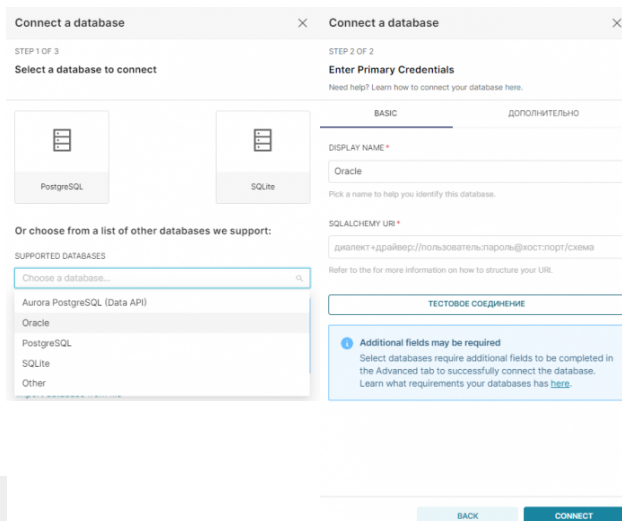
Connect a database

STEP 1 OF 3

Select a database to connect

PostgreSQL

SQLite

Or choose from a list of other databases we support:

SUPPORTED DATABASES

Choose a database...

Aurora PostgreSQL (Data API)

Oracle

PostgreSQL

SQLite

Other

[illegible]

Connect a database

STEP 2 OF 2

Enter Primary Credentials

Need help? Learn how to connect your database here.

BASIC

ДОПОЛНИТЕЛЬНО

DISPLAY NAME *

Oracle

Pick a name to help you identify this database.

SQLALCHEMY URI *

диалект+драйвер://пользователь:пароль@хост:порт/схема

Refer to the for more information on how to structure your URI.

ТЕСТОВОЕ СОЕДИНЕНИЕ

Additional fields may be required

Select databases require additional fields to be completed in the Advanced tab to successfully connect the database. Learn what requirements your databases has here.

BACK

CONNECT